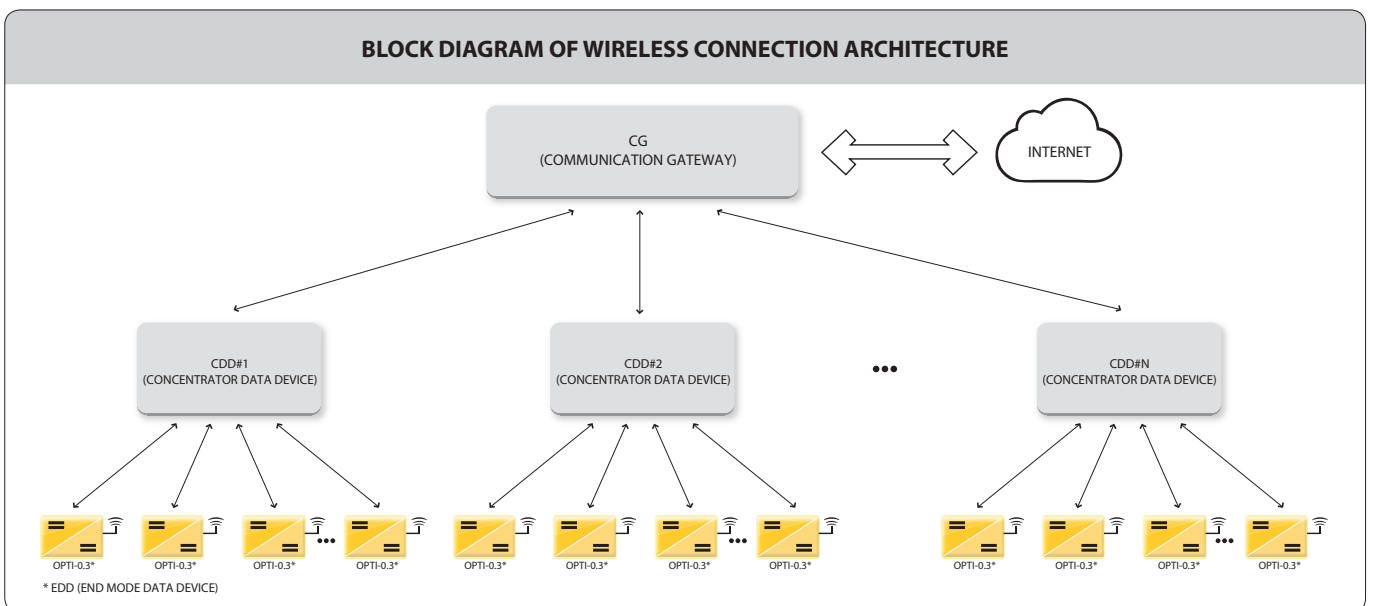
BLOCK DIAGRAM OF WIRELESS CONNECTION ARCHITECTURE

CG
(COMMUNICATION GATEWAY)

INTERNET

CDD#1
(CONCENTRATOR DATA DEVICE)

CDD#2
(CONCENTRATOR DATA DEVICE)

•••

CDD#N
(CONCENTRATOR DATA DEVICE)

OPTI-0.3* OPTI-0.3* OPTI-0.3* ••• OPTI-0.3*

OPTI-0.3* OPTI-0.3* OPTI-0.3* ••• OPTI-0.3*

OPTI-0.3* OPTI-0.3* OPTI-0.3* ••• OPTI-0.3*

* EDD (END MODE DATA DEVICE)